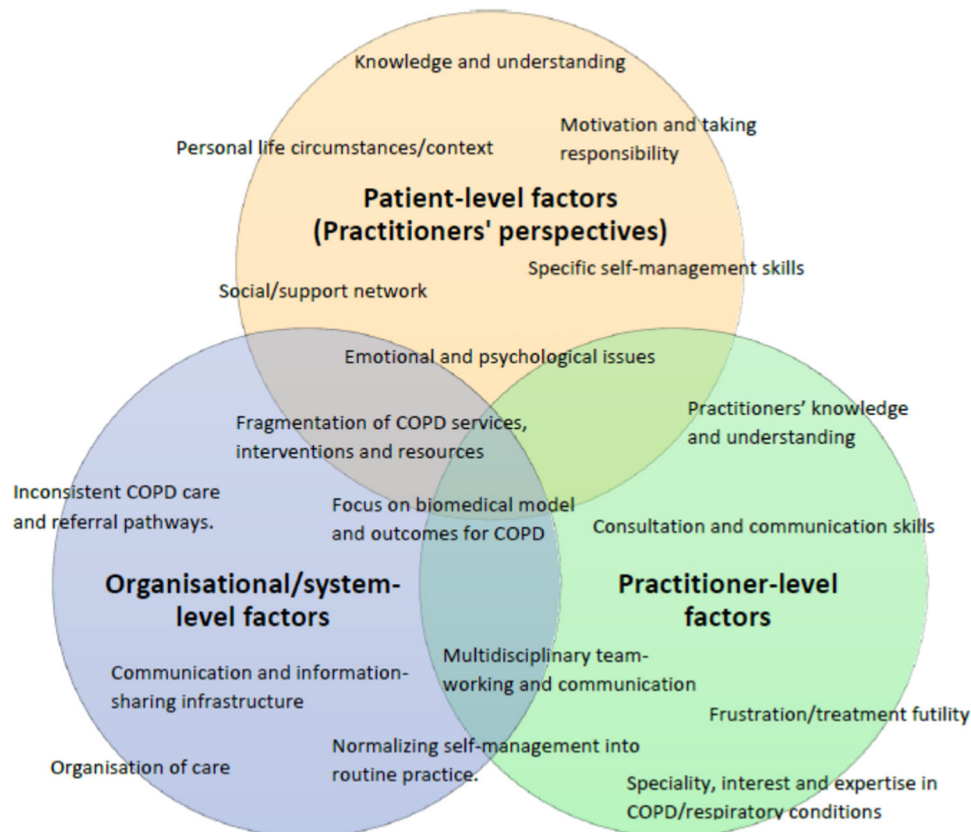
Knowledge and understanding

Personal life circumstances/context

Motivation and taking responsibility

Patient-level factors (Practitioners' perspectives)

Specific self-management skills

Social/support network

Emotional and psychological issues

Fragmentation of COPD services, interventions and resources

Practitioners' knowledge and understanding

Inconsistent COPD care and referral pathways.

Focus on biomedical model and outcomes for COPD

Consultation and communication skills

Organisational/system-level factors

Practitioner-level factors

Communication and information-sharing infrastructure

Multidisciplinary team-working and communication

Frustration/treatment futility

Organisation of care

Normalizing self-management into routine practice.

Speciality, interest and expertise in COPD/respiratory conditions